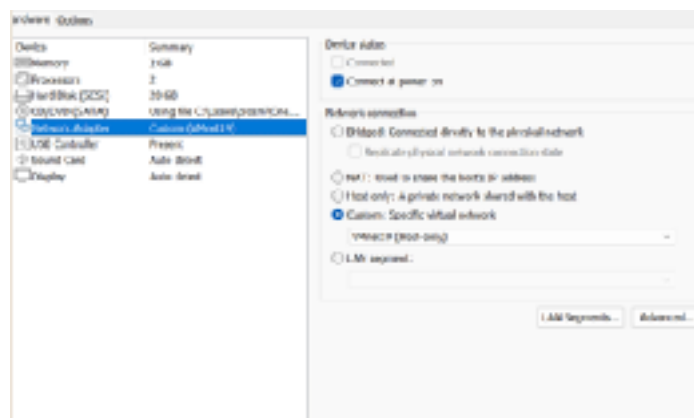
ardware Options

| Device | Summary |
|---|---|
| Memory | 2 GB |
| Processors | 2 |
| Hard Disk (SCSI) | 20 GB |
| CD/DVD (SATA) | Using file C:\Users\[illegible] |
| Network Adapter | Custom (VMnet1) |
| USB Controller | Present |
| Sound Card | Auto detect |
| Display | Auto detect |

Device status
Connected
Connect at power on

Network connection
Bridged: Connected directly to the physical network
Replicate physical network connection state
NAT: Used to share the host's IP address
Host-only: A private network shared with the host
Custom: Specific virtual network
VMnet1 (Host-only)
LAN segment:

LAN Segments... Advanced...